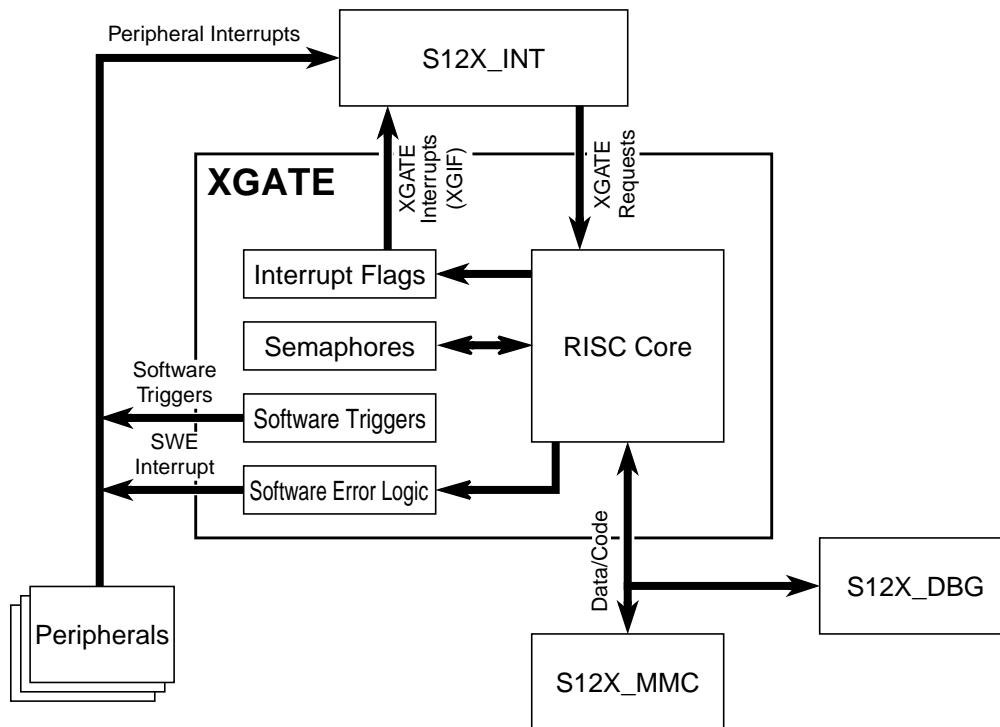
Peripheral Interrupts

S12X_INT

XGATE

XGATE Interrupts (XGIF)

XGATE Requests

Interrupt Flags

Semaphores

RISC Core

Software Triggers

Software Triggers

SWE Interrupt

Software Error Logic

Data/Code

S12X_DBG

Peripherals

S12X_MMC